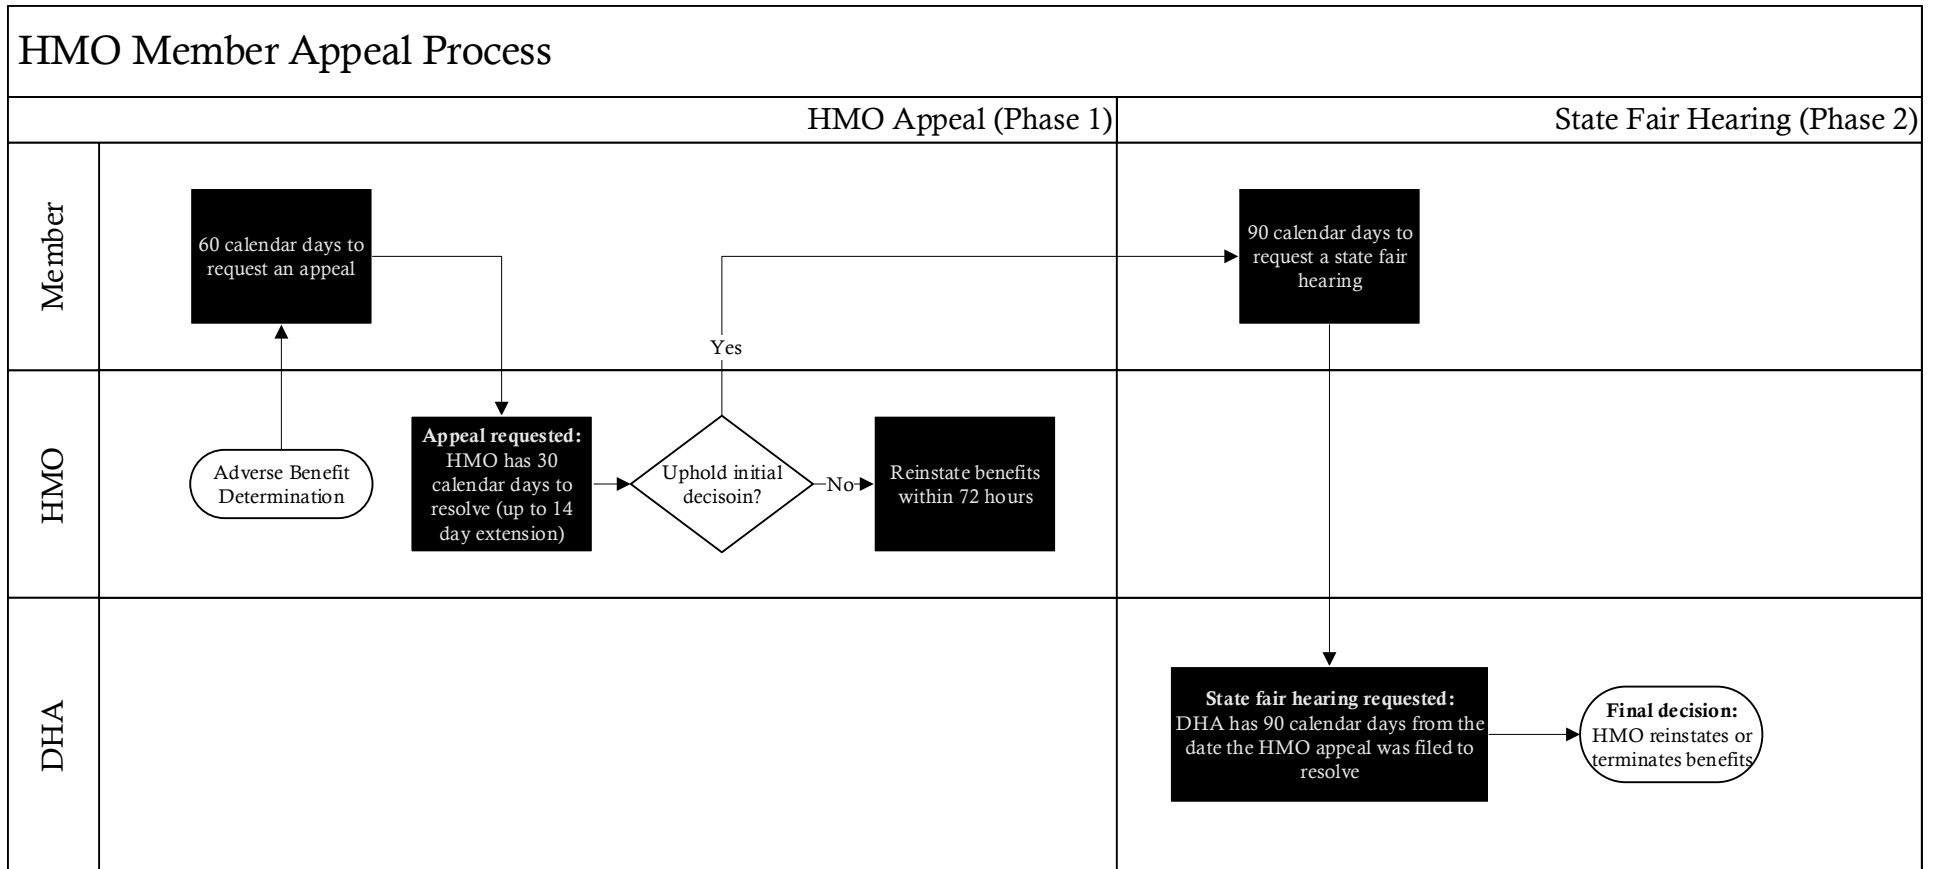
HMO Member Appeal Process

HMO Appeal (Phase 1)

State Fair Hearing (Phase 2)

Member

HMO

DHA

60 calendar days to request an appeal

Adverse Benefit Determination

Appeal requested: HMO has 30 calendar days to resolve (up to 14 day extension)

Uphold initial decisoin?

Yes

No

Reinstate benefits within 72 hours

90 calendar days to request a state fair hearing

State fair hearing requested: DHA has 90 calendar days from the date the HMO appeal was filed to resolve

Final decision: HMO reinstates or terminates benefits